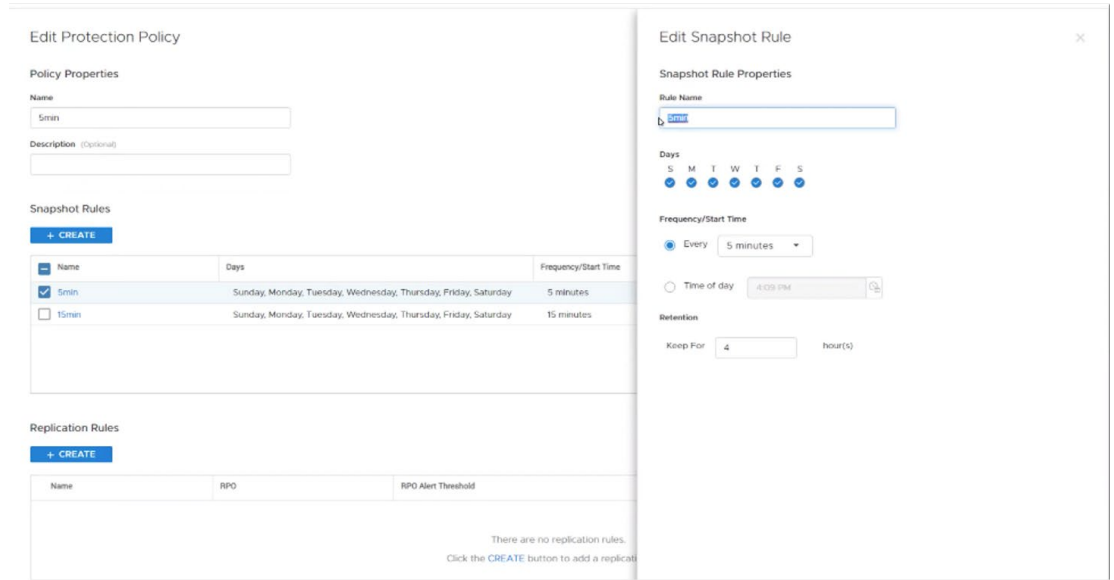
Edit Protection Policy

Policy Properties

Name

5min

Description (Optional)

Snapshot Rules

+ CREATE

| Name | Days | Frequency/Start Time |
|---|---|---|
| 5min | Sunday, Monday, Tuesday, Wednesday, Thursday, Friday, Saturday | 5 minutes |
| 15min | Sunday, Monday, Tuesday, Wednesday, Thursday, Friday, Saturday | 15 minutes |

Replication Rules

+ CREATE

| Name | RPO | RPO Alert Threshold |
|---|---|---|

There are no replication rules.

Click the CREATE button to add a replicati

Edit Snapshot Rule

×

Snapshot Rule Properties

Rule Name

5min

Days

S M T W T F S

Frequency/Start Time

Every 5 minutes

Time of day 4:09 PM

Retention

Keep For 4 hour(s)